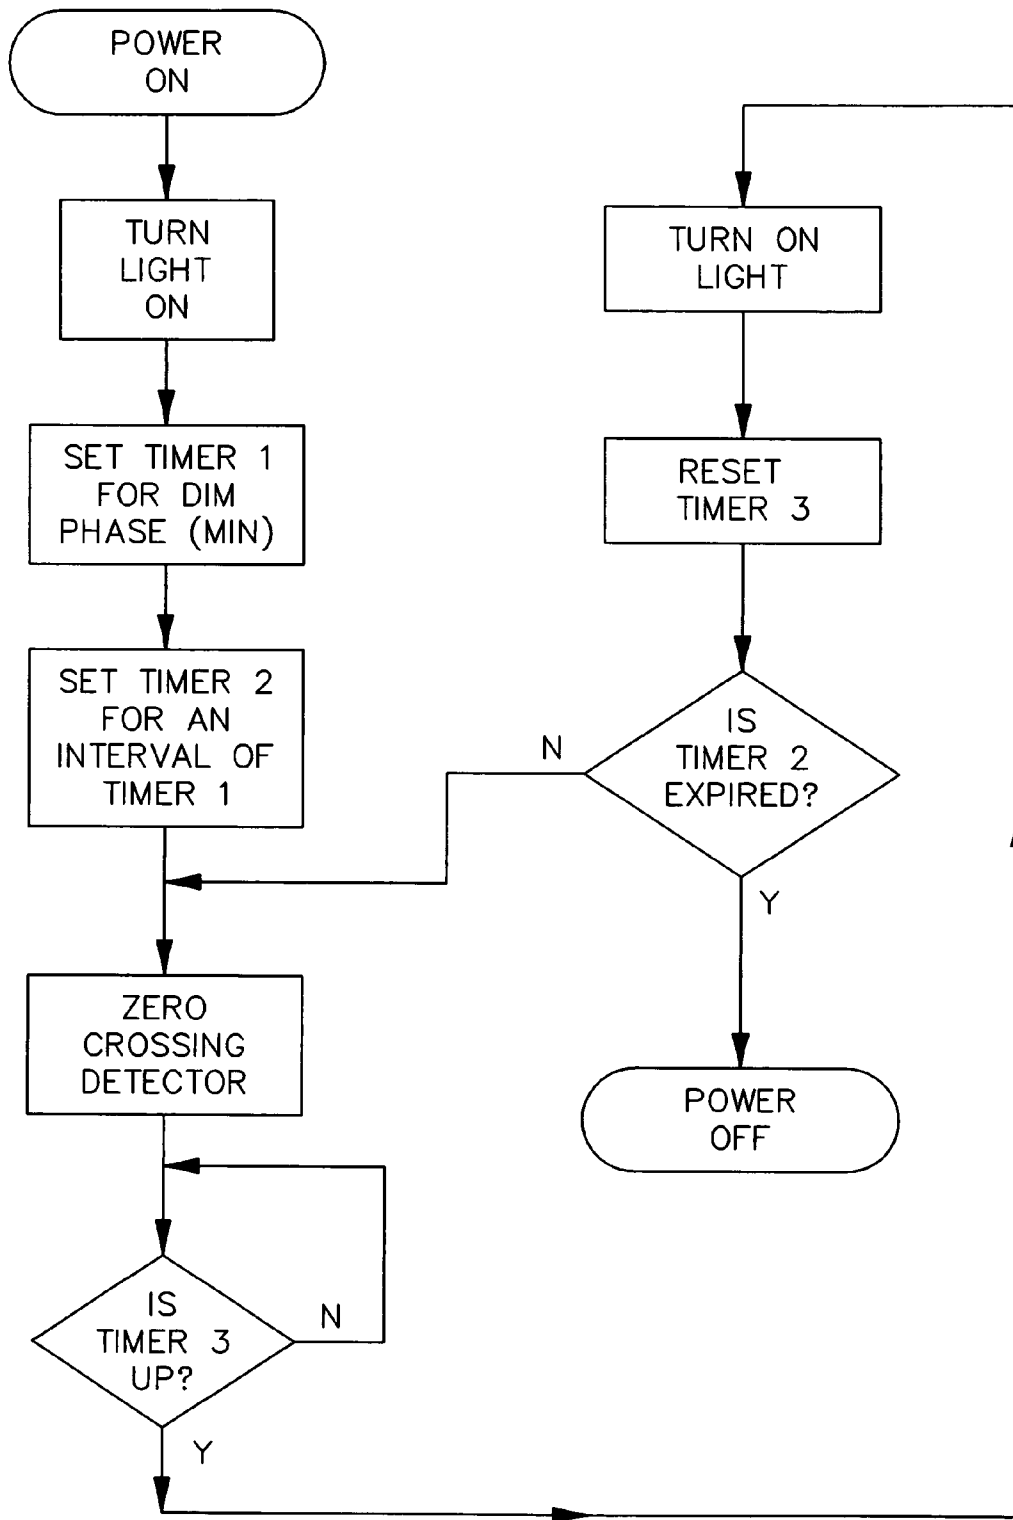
POWER ON

TURN LIGHT ON

SET TIMER 1 FOR DIM PHASE (MIN)

SET TIMER 2 FOR AN INTERVAL OF TIMER 1

ZERO CROSSING DETECTOR

IS TIMER 3 UP?

N

Y

TURN ON LIGHT

RESET TIMER 3

IS TIMER 2 EXPIRED?

N

Y

POWER OFF